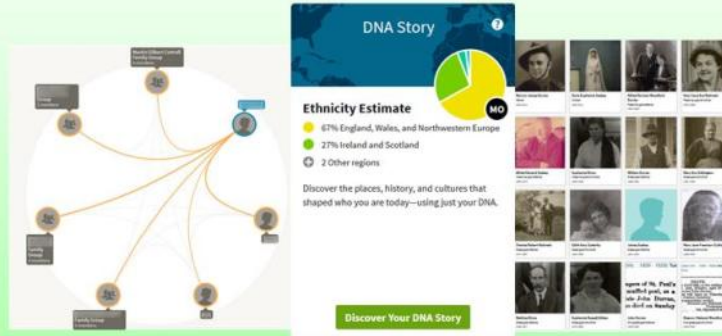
DNA Story

MO

Ethnicity Estimate

67% England, Wales, and Northwestern Europe

27% Ireland and Scotland

2 Other regions

Discover the places, history, and cultures that shaped who you are today—using just your DNA.

Discover Your DNA Story